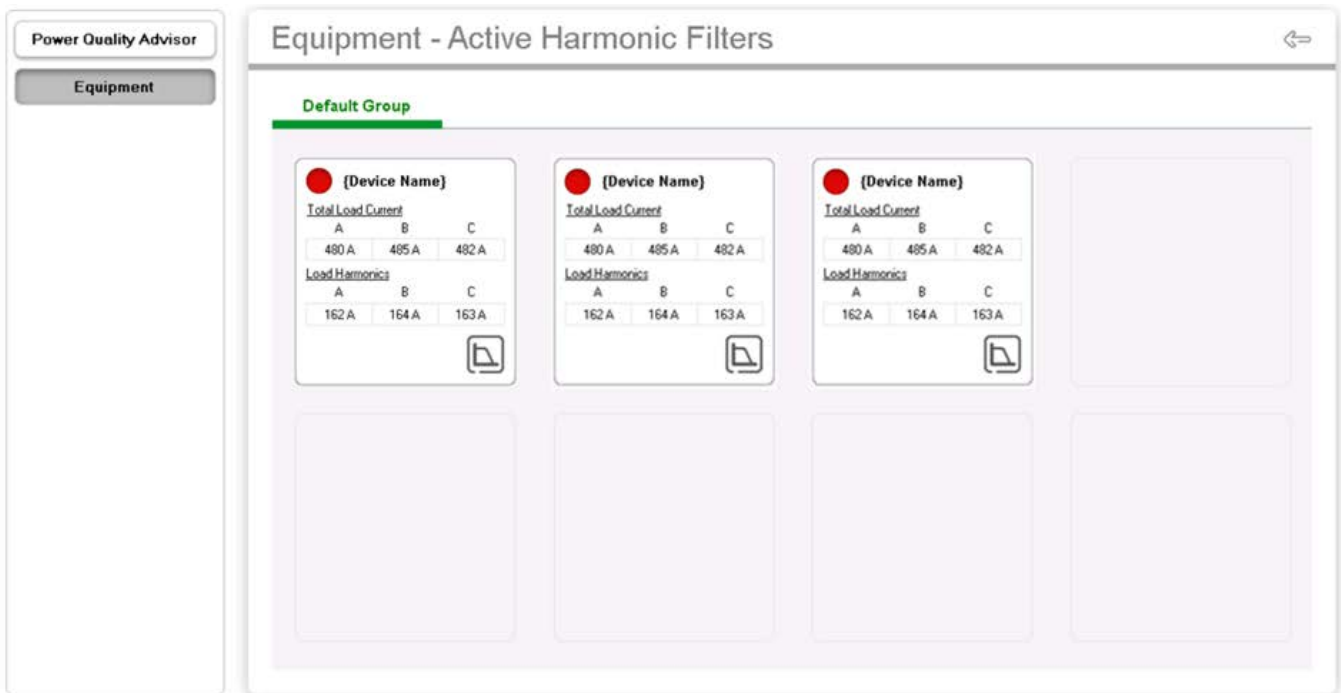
Power Quality Advisor

Equipment

Equipment - Active Harmonic Filters

Default Group

{Device Name}

Total Load Current

| A | B | C |
|---|---|---|
| 480 A | 485 A | 482 A |

Load Harmonics

| A | B | C |
|---|---|---|
| 162 A | 164 A | 163 A |

{Device Name}

Total Load Current

| A | B | C |
|---|---|---|
| 480 A | 485 A | 482 A |

Load Harmonics

| A | B | C |
|---|---|---|
| 162 A | 164 A | 163 A |

{Device Name}

Total Load Current

| A | B | C |
|---|---|---|
| 480 A | 485 A | 482 A |

Load Harmonics

| A | B | C |
|---|---|---|
| 162 A | 164 A | 163 A |